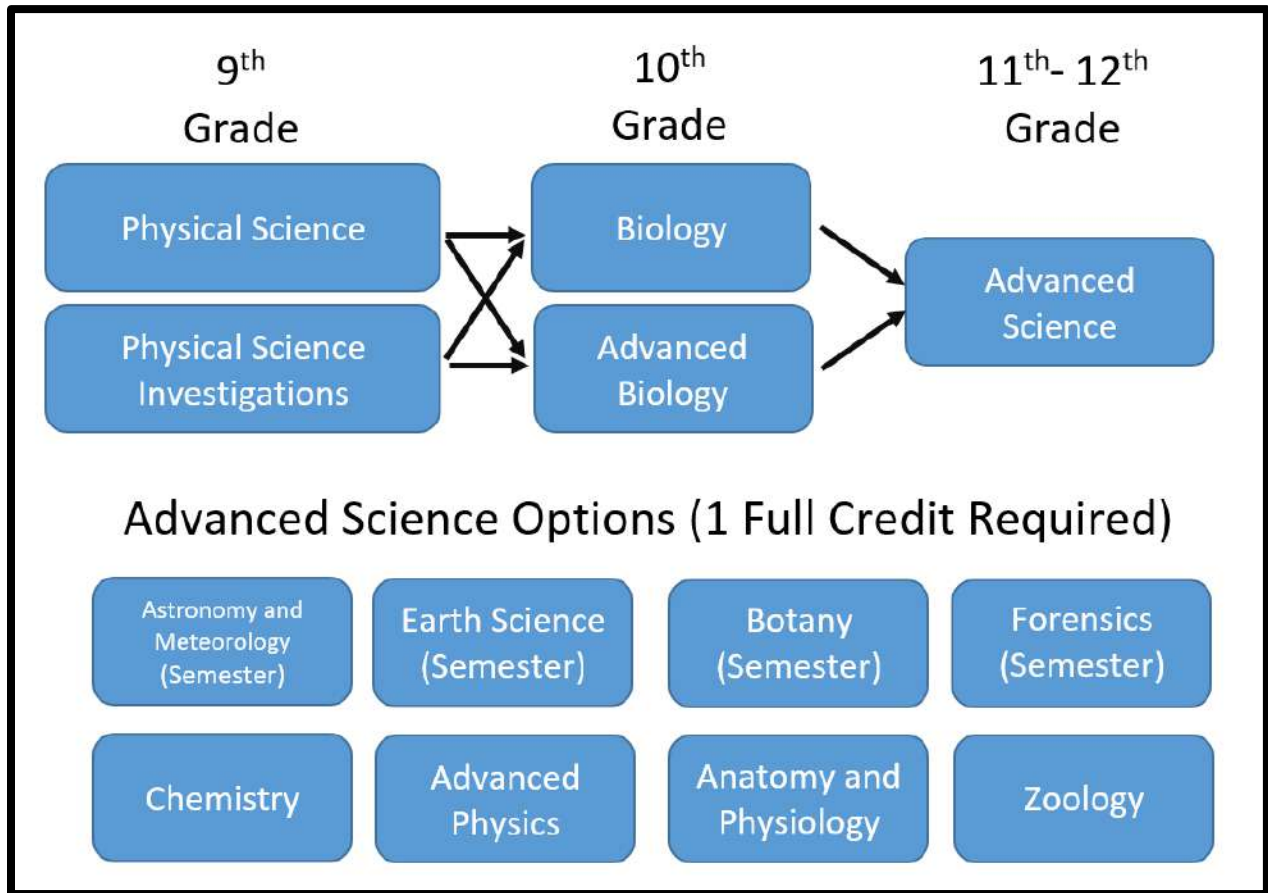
9$^{th}$ Grade

10$^{th}$ Grade

11$^{th}$- 12$^{th}$ Grade

Physical Science

Physical Science Investigations

Biology

Advanced Biology

Advanced Science

Advanced Science Options (1 Full Credit Required)

Astronomy and Meteorology (Semester)

Earth Science (Semester)

Botany (Semester)

Forensics (Semester)

Chemistry

Advanced Physics

Anatomy and Physiology

Zoology